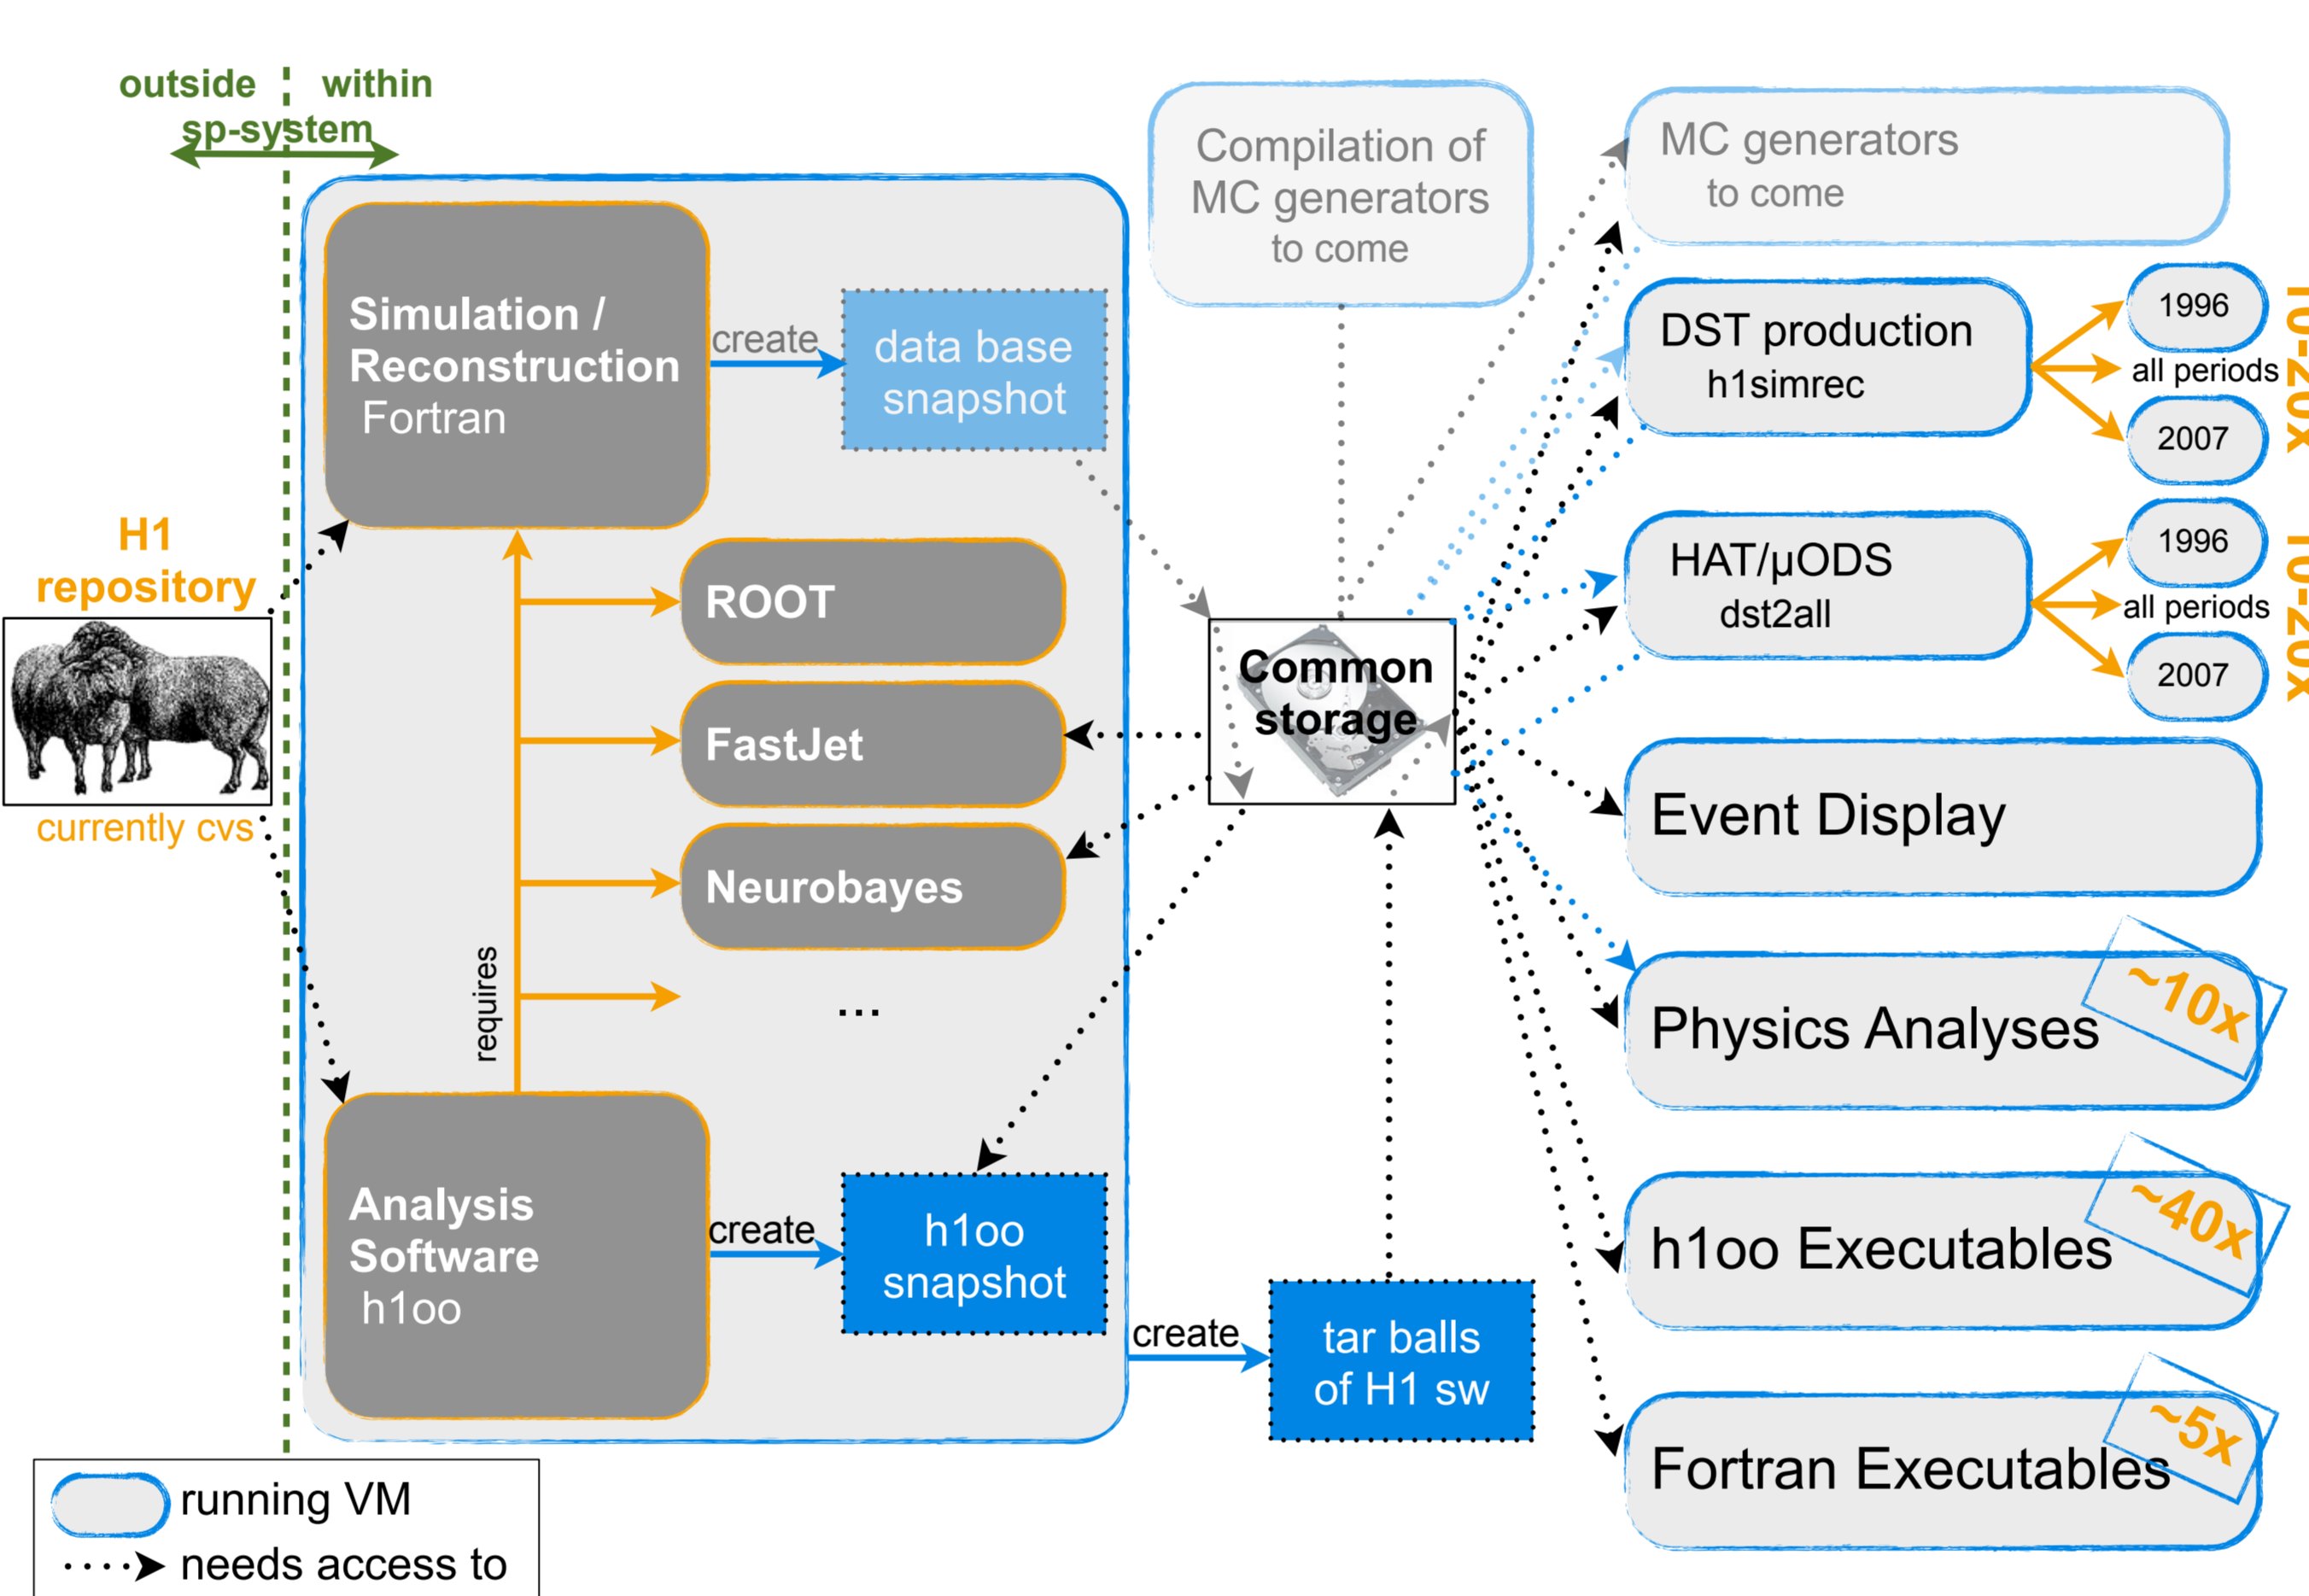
outside within
sp-system

H1
repository

currently cvs

Simulation /
Reconstruction
Fortran

create

data base
snapshot

ROOT

FastJet

Neurobayes

...

requires

Analysis
Software
h1oo

create

h1oo
snapshot

create

tar balls
of H1 sw

Compilation of
MC generators
to come

Common
storage

MC generators
to come

DST production
h1simrec

1996
all periods
2007

10-20x

HAT/μODS
dst2all

1996
all periods
2007

10-20x

Event Display

Physics Analyses

~10x

h1oo Executables

~40x

Fortran Executables

~5x

running VM
needs access to